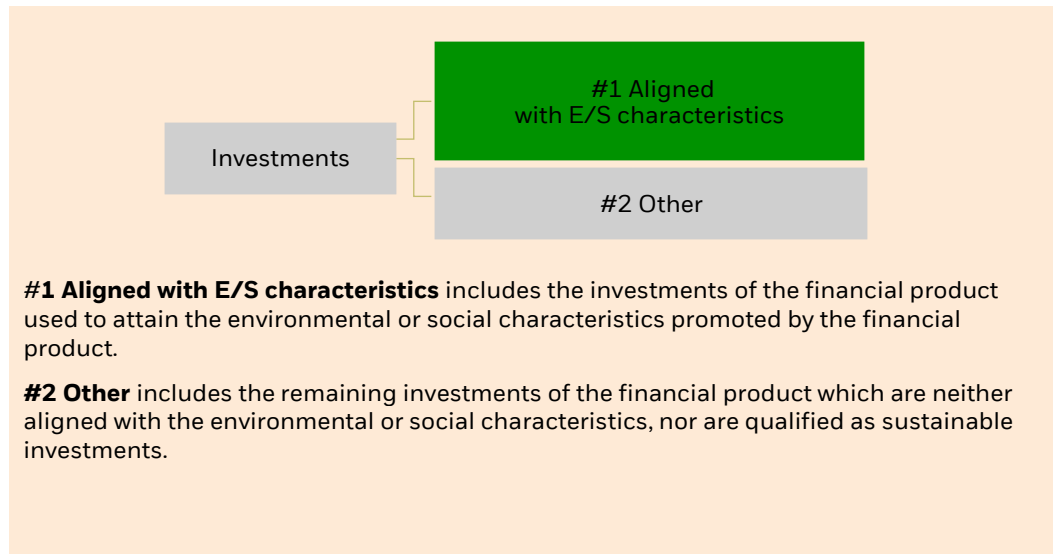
Investments

#1 Aligned with E/S characteristics

#2 Other

**#1 Aligned with E/S characteristics** includes the investments of the financial product used to attain the environmental or social characteristics promoted by the financial product.

**#2 Other** includes the remaining investments of the financial product which are neither aligned with the environmental or social characteristics, nor are qualified as sustainable investments.